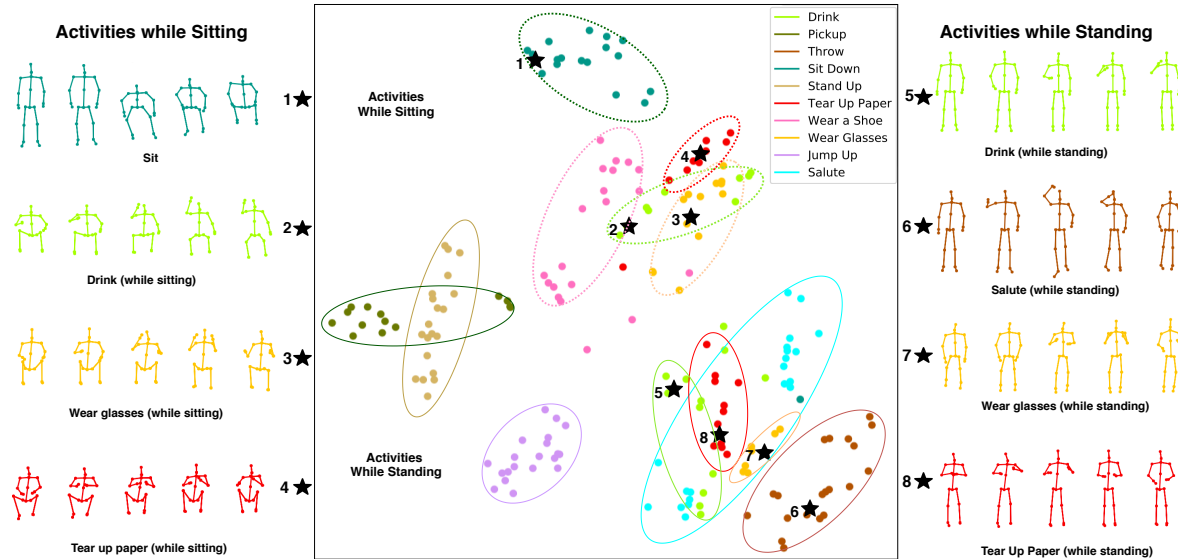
Activities while Sitting

1★

Sit

2★

Drink (while sitting)

3★

Wear glasses (while sitting)

4★

Tear up paper (while sitting)

Activities While Sitting

Activities While Standing

Drink
Pickup
Throw
Sit Down
Stand Up
Tear Up Paper
Wear a Shoe
Wear Glasses
Jump Up
Salute

1
2
3
4
5
6
7
8

Activities while Standing

5★

Drink (while standing)

6★

Salute (while standing)

7★

Wear glasses (while standing)

8★

Tear Up Paper (while standing)